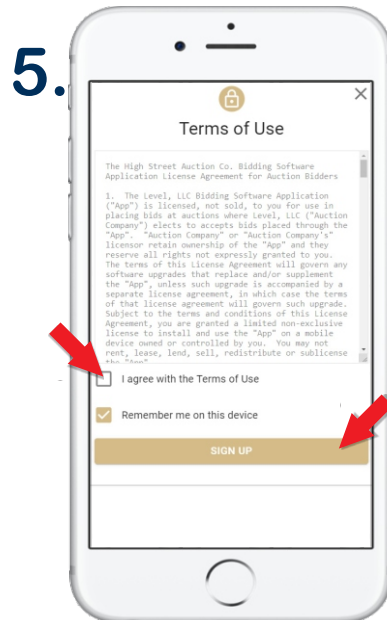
5.

Terms of Use

The High Street Auction Co. Bidding Software Application License Agreement for Auction Bidders

1. The Level, LLC Bidding Software Application ("App") is licensed, not sold, to you for use in placing bids at auctions where Level, LLC ("Auction Company") elects to accepts bids placed through the "App". "Auction Company" or "Auction Company's" licensor retain ownership of the "App" and they reserve all rights not expressly granted to you. The terms of this License Agreement will govern any software upgrades that replace and/or supplement the "App", unless such upgrade is accompanied by a separate license agreement, in which case the terms of that license agreement will govern such upgrade. Subject to the terms and conditions of this License Agreement, you are granted a limited non-exclusive license to install and use the "App" on a mobile device owned or controlled by you. You may not rent, lease, lend, sell, redistribute or sublicense the "App"

I agree with the Terms of Use

Remember me on this device

SIGN UP